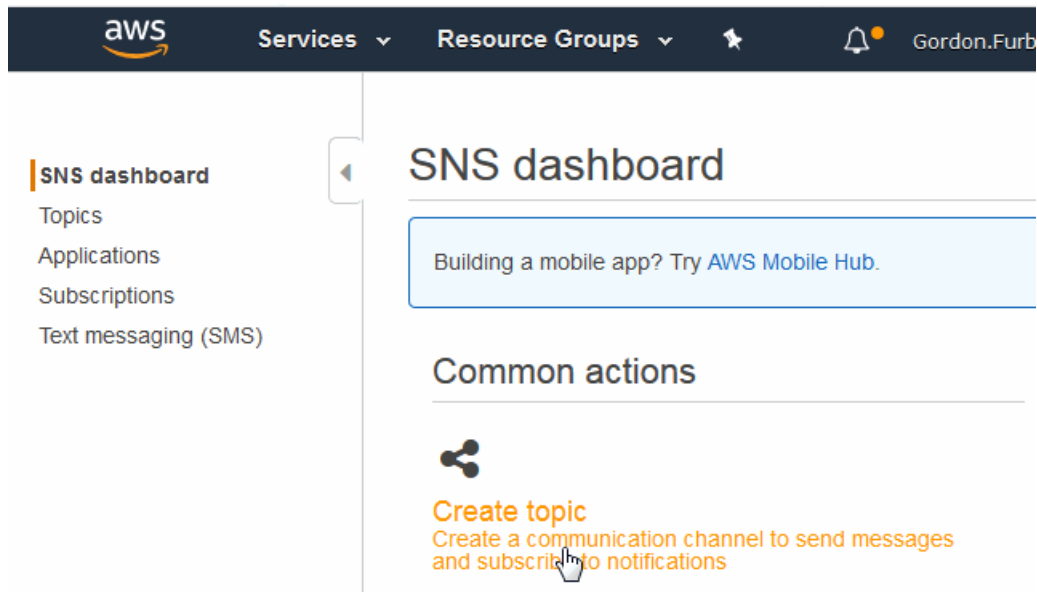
aws Services Resource Groups Gordon.Furb

SNS dashboard
Topics
Applications
Subscriptions
Text messaging (SMS)

SNS dashboard

Building a mobile app? Try AWS Mobile Hub.

Common actions

Create topic
Create a communication channel to send messages and subscri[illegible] to notifications